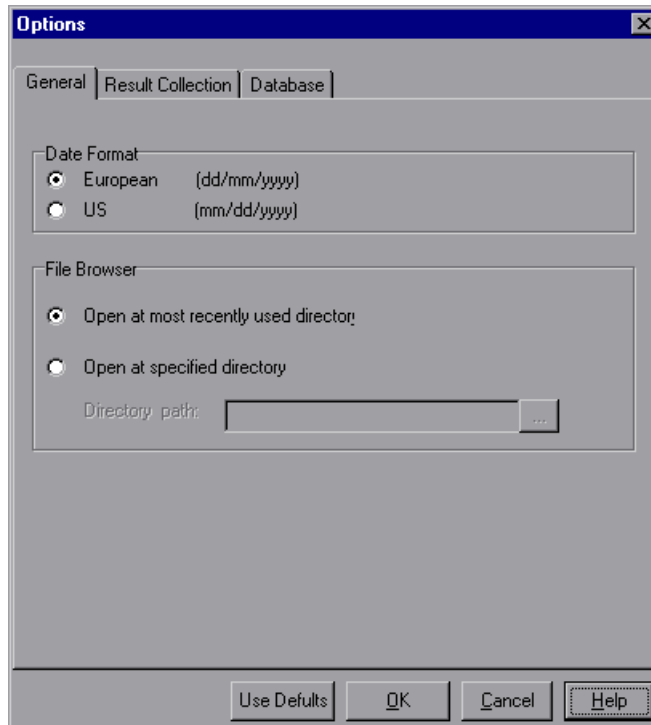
Options

General | Result Collection | Database

Date Format
European (dd/mm/yyyy)
US (mm/dd/yyyy)

File Browser
Open at most recently used director
Open at specified directory
Directory path: ...

Use Defults | OK | Cancel | Help